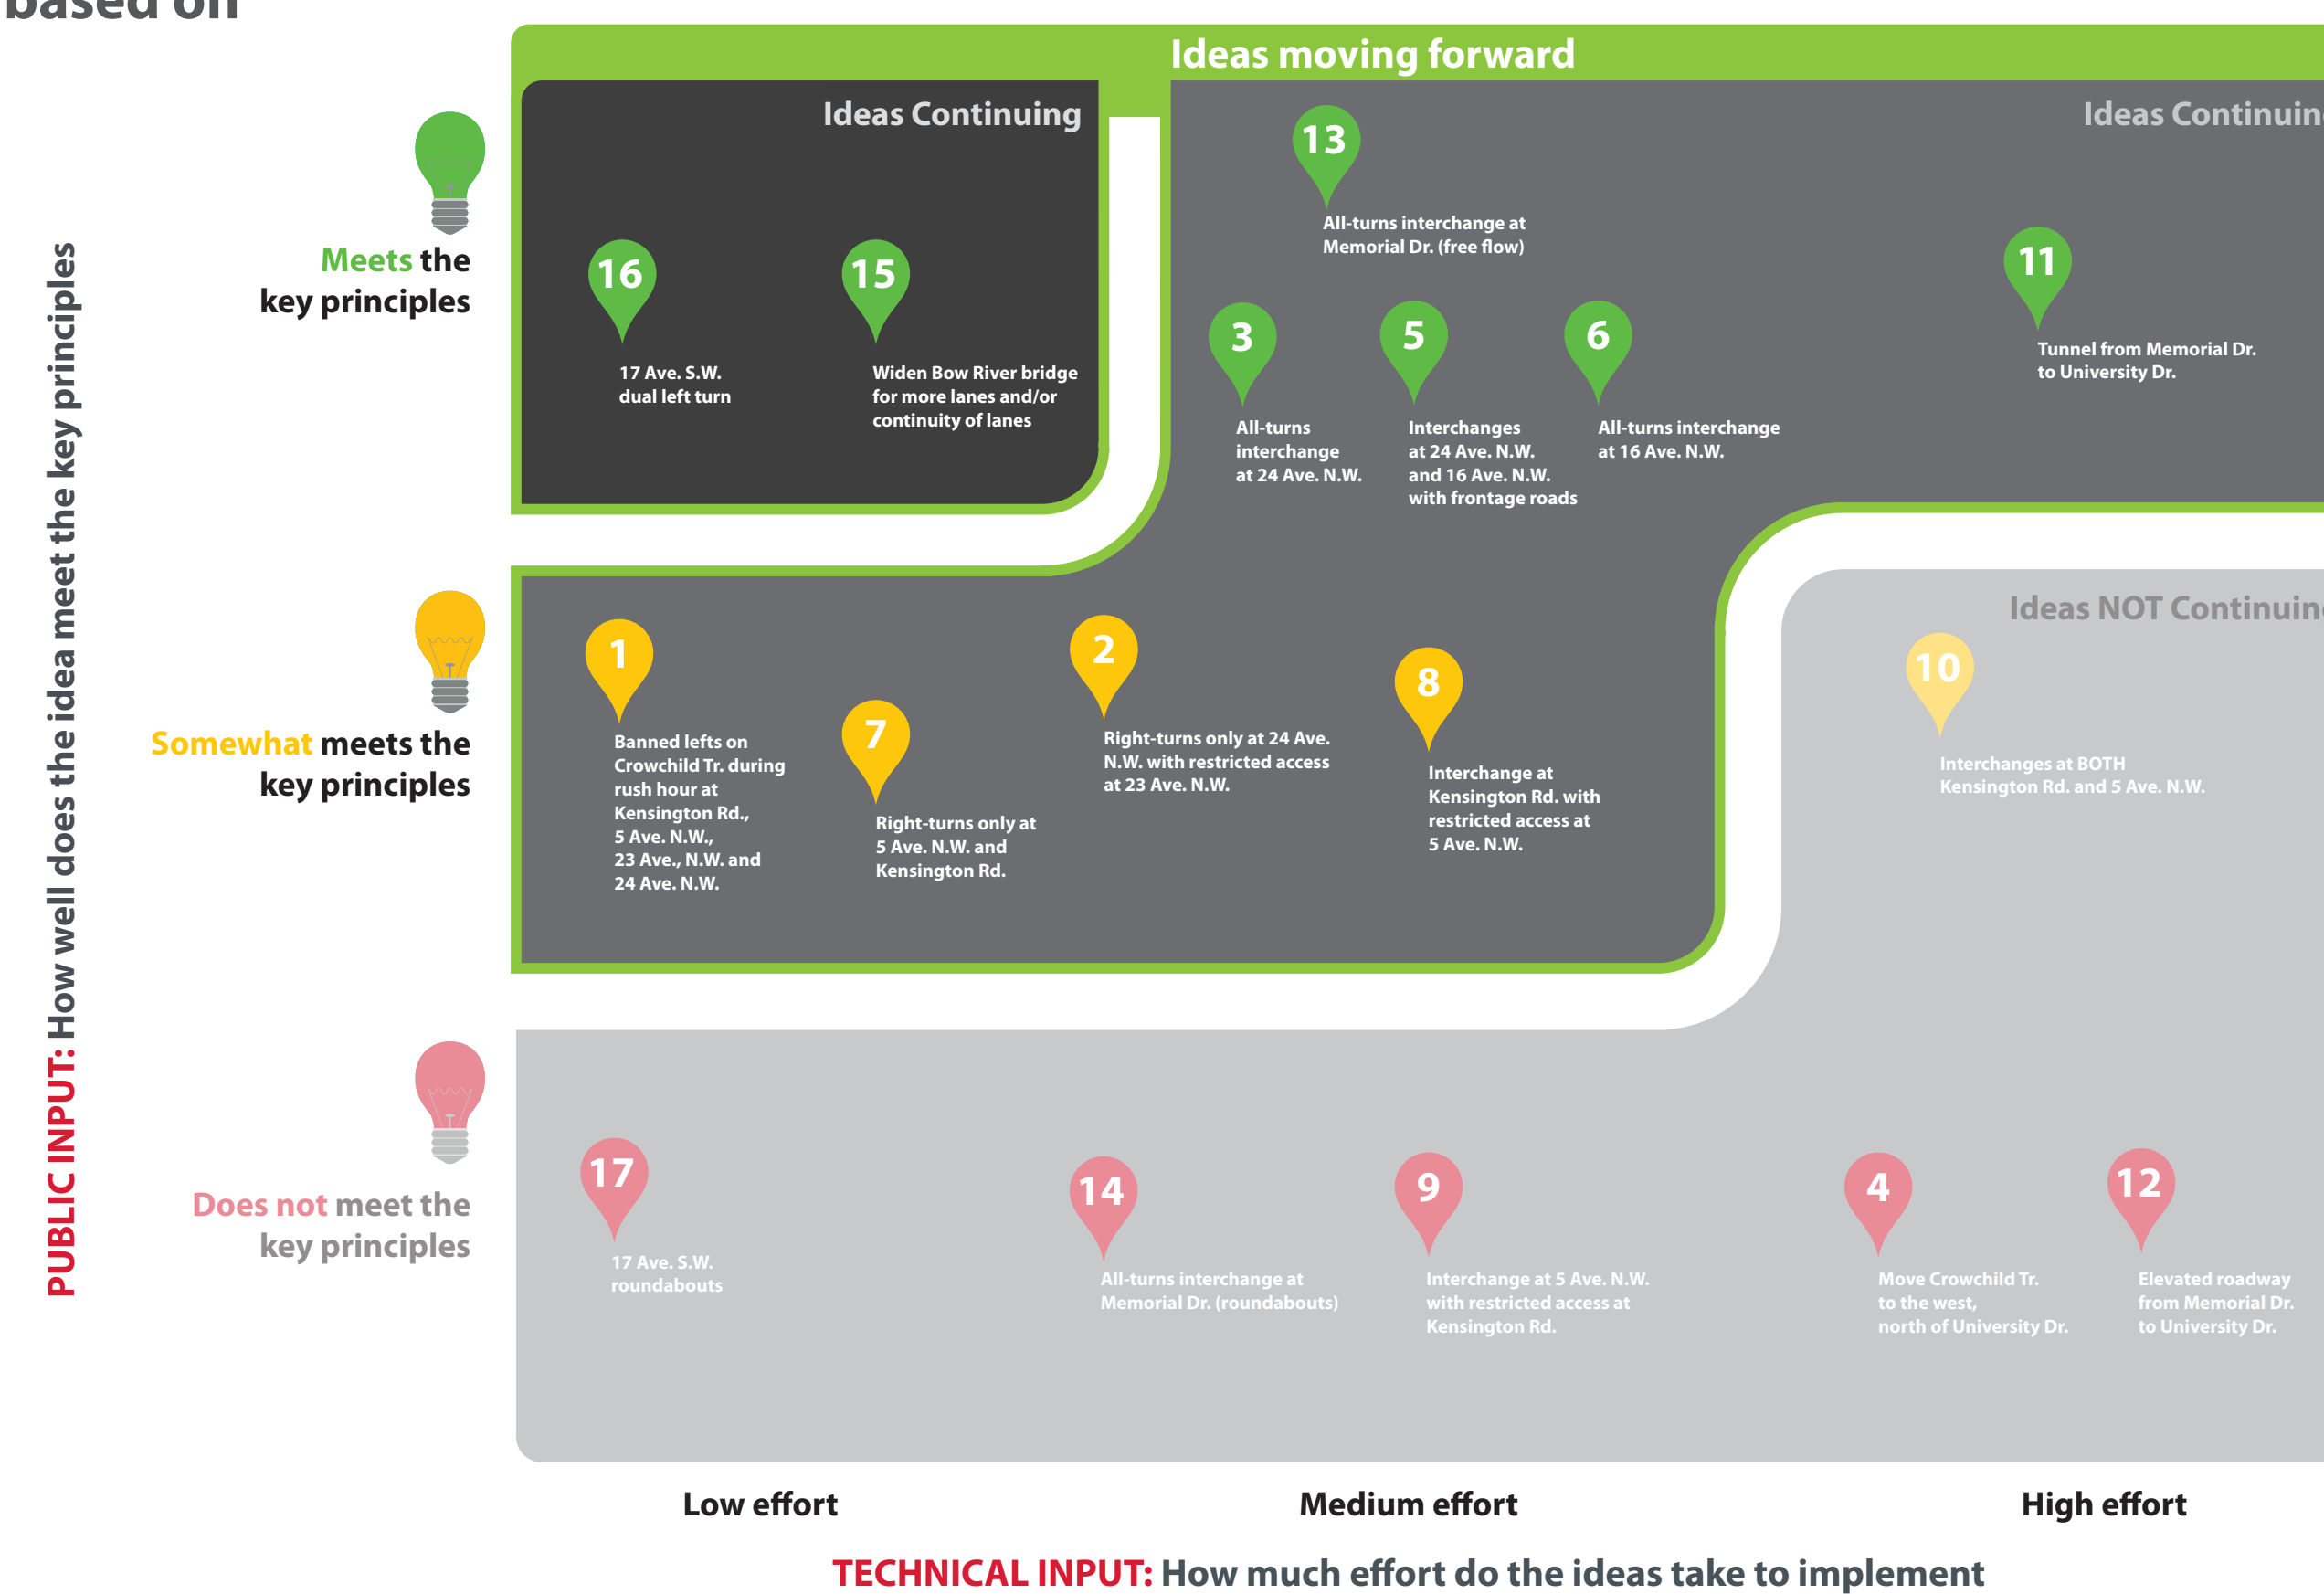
based on

Ideas moving forward

PUBLIC INPUT: How well does the idea meet the key principles

Meets the key principles

Ideas Continuing

16
17 Ave. S.W. dual left turn

15
Widen Bow River bridge for more lanes and/or continuity of lanes

Ideas Continuin

13
All-turns interchange at Memorial Dr. (free flow)

11
Tunnel from Memorial Dr. to University Dr.

3
All-turns interchange at 24 Ave. N.W.

5
Interchanges at 24 Ave. N.W. and 16 Ave. N.W. with frontage roads

6
All-turns interchange at 16 Ave. N.W.

Somewhat meets the key principles

1
Banned lefts on Crowchild Tr. during rush hour at Kensington Rd., 5 Ave. N.W., 23 Ave., N.W. and 24 Ave. N.W.

7
Right-turns only at 5 Ave. N.W. and Kensington Rd.

2
Right-turns only at 24 Ave. N.W. with restricted access at 23 Ave. N.W.

8
Interchange at Kensington Rd. with restricted access at 5 Ave. N.W.

Ideas NOT Continuin

10
Interchanges at BOTH Kensington Rd. and 5 Ave. N.W.

Does not meet the key principles

17
17 Ave. S.W. roundabouts

14
All-turns interchange at Memorial Dr. (roundabouts)

9
Interchange at 5 Ave. N.W. with restricted access at Kensington Rd.

4
Move Crowchild Tr. to the west, north of University Dr.

12
Elevated roadway from Memorial Dr. to University Dr.

Low effort

Medium effort

High effort

TECHNICAL INPUT: How much effort do the ideas take to implement